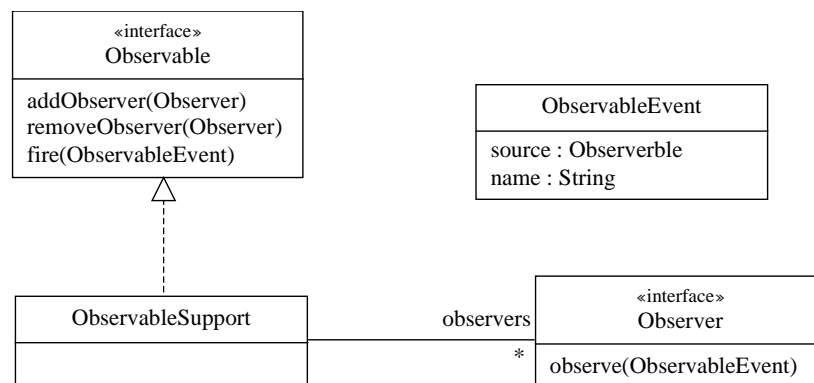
«interface»
Observable

addObserver(Observer)
removeObserver(Observer)
fire(ObservableEvent)

ObservableEvent

source : Observerble
name : String

ObservableSupport

observers

*

«interface»
Observer

observe(ObservableEvent)